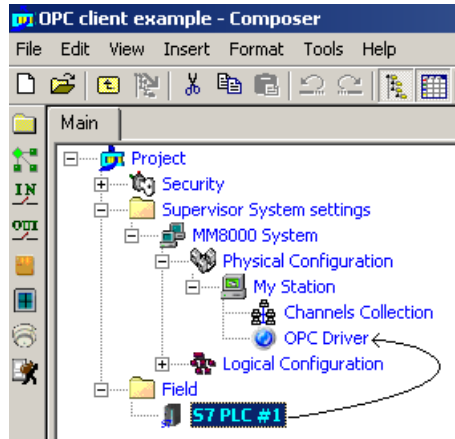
OPC client example - Composer

File Edit View Insert Format Tools Help

IN

OUT

Main

Project
Security
Supervisor System settings
MM8000 System
Physical Configuration
My Station
Channels Collection
OPC Driver
Logical Configuration
Field
S7 PLC #1